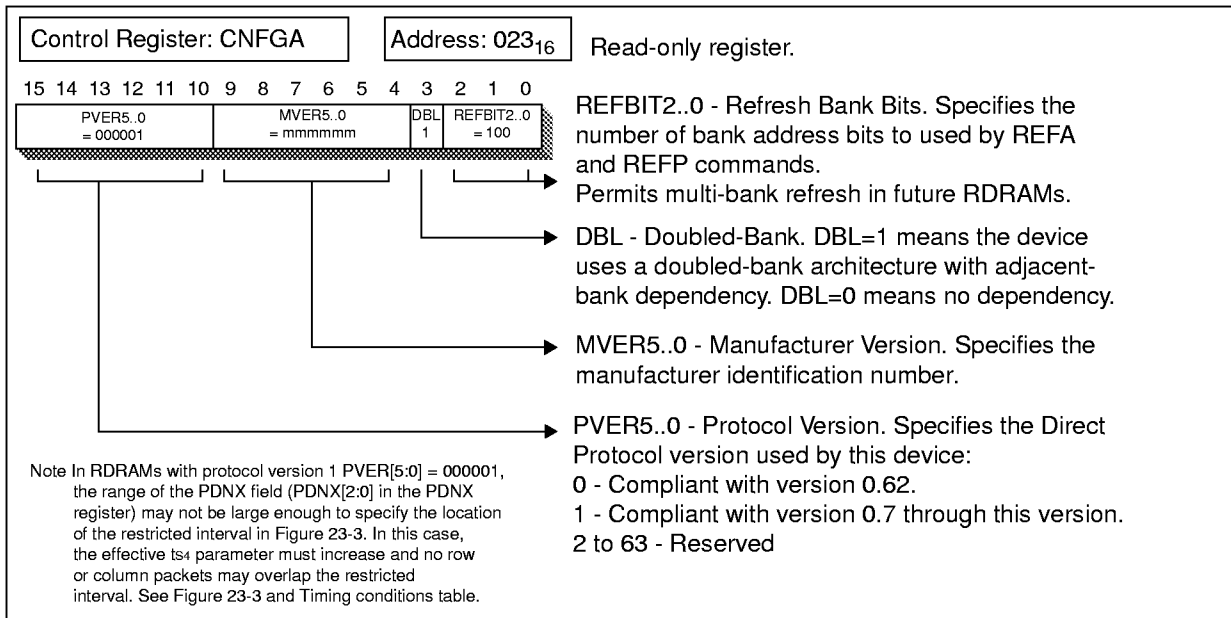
Control Register: CNFGA

Address: $023_{16}$

Read-only register.

15 14 13 12 11 10 9 8 7 6 5 4 3 2 1 0

| PVER5..0 = 000001 | MVER5..0 = mmmmmm | DBL 1 | REFBIT2..0 = 100 |
|---|---|---|---|

REFBIT2..0 - Refresh Bank Bits. Specifies the number of bank address bits to used by REFA and REFP commands. Permits multi-bank refresh in future RDRAMs.

DBL - Doubled-Bank. DBL=1 means the device uses a doubled-bank architecture with adjacent-bank dependency. DBL=0 means no dependency.

MVER5..0 - Manufacturer Version. Specifies the manufacturer identification number.

PVER5..0 - Protocol Version. Specifies the Direct Protocol version used by this device:
0 - Compliant with version 0.62.
1 - Compliant with version 0.7 through this version.
2 to 63 - Reserved

Note In RDRAMs with protocol version 1 PVER[5:0] = 000001, the range of the PDNX field (PDNX[2:0] in the PDNX register) may not be large enough to specify the location of the restricted interval in Figure 23-3. In this case, the effective $t_{S4}$ parameter must increase and no row or column packets may overlap the restricted interval. See Figure 23-3 and Timing conditions table.